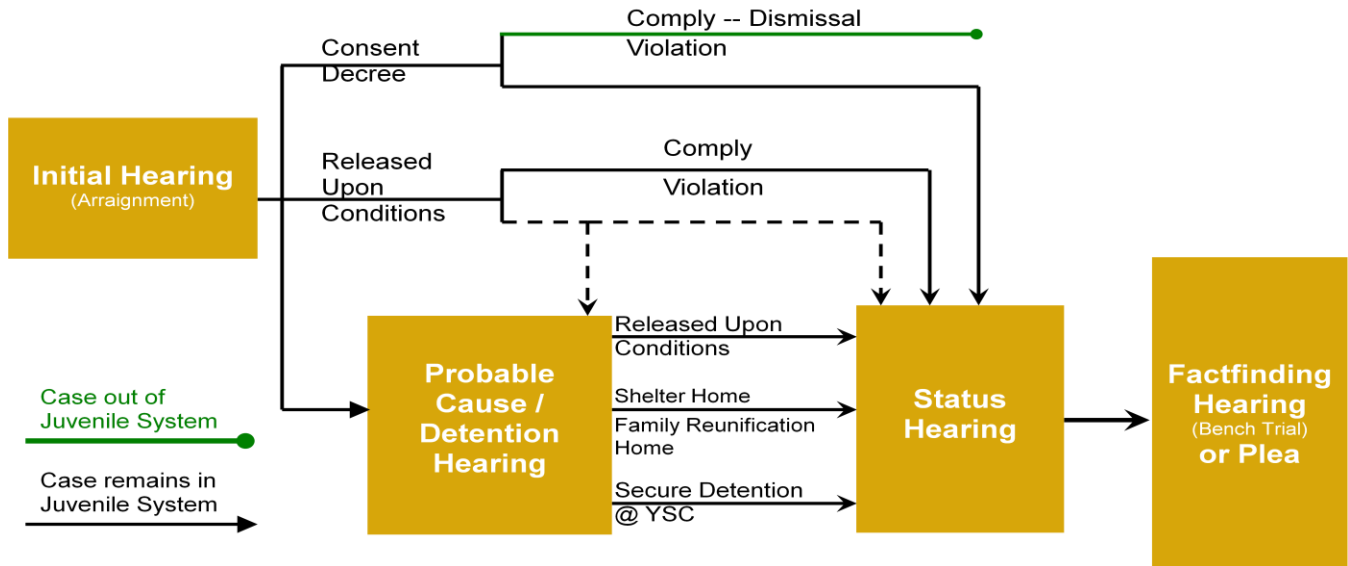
Initial Hearing
(Arraignment)

Consent Decree

Comply -- Dismissal

Violation

Released Upon Conditions

Comply

Violation

Probable Cause / Detention Hearing

Released Upon Conditions

Shelter Home

Family Reunification Home

Secure Detention @ YSC

Status Hearing

Factfinding Hearing
(Bench Trial)
or Plea

Case out of Juvenile System

Case remains in Juvenile System